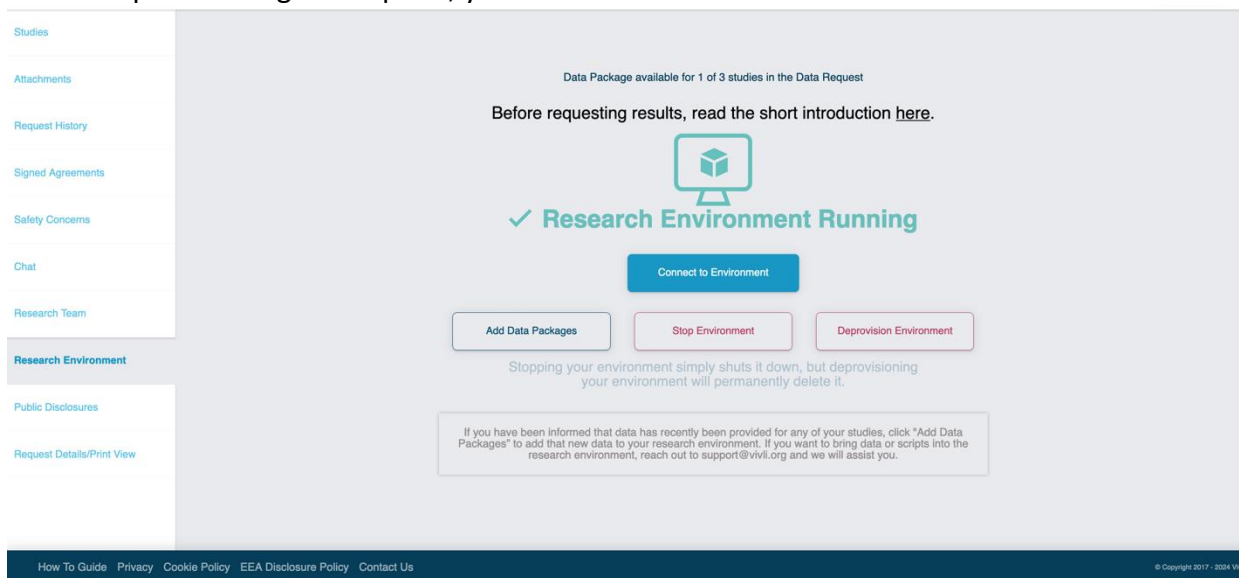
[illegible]

Studies

Attachments

Request History

Signed Agreements

Safety Concerns

Chat

Research Team

Research Environment

Public Disclosures

Request Details/Print View

Data Package available for 1 of 3 studies in the Data Request

Before requesting results, read the short introduction here.

✓ Research Environment Running

Connect to Environment

Add Data Packages

Stop Environment

Deprovision Environment

Stopping your environment simply shuts it down, but deprovisioning your environment will permanently delete it.

If you have been informed that data has recently been provided for any of your studies, click "Add Data Packages" to add that new data to your research environment. If you want to bring data or scripts into the research environment, reach out to support@vivli.org and we will assist you.

How To Guide Privacy Cookie Policy EEA Disclosure Policy Contact Us

© Copyright 2017 - 2024 Vi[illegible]